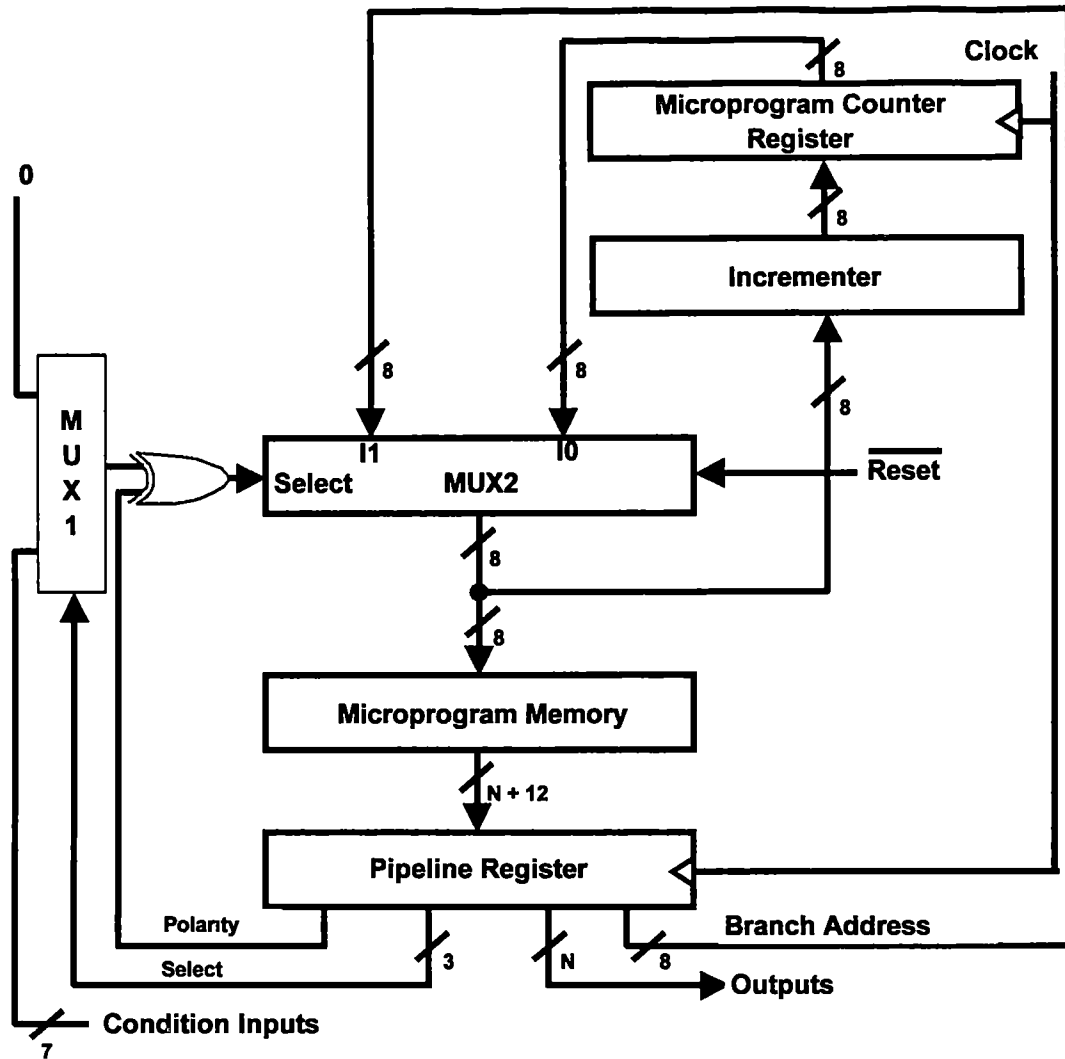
Clock

8

Microprogram Counter Register

8

Incrementer

0

8

8

8

M U X 1

I1

I0

Select

MUX2

$\overline{\text{Reset}}$

8

8

Microprogram Memory

N + 12

Pipeline Register

Polarity

Select

3

N

8

Branch Address

Outputs

Condition Inputs

7